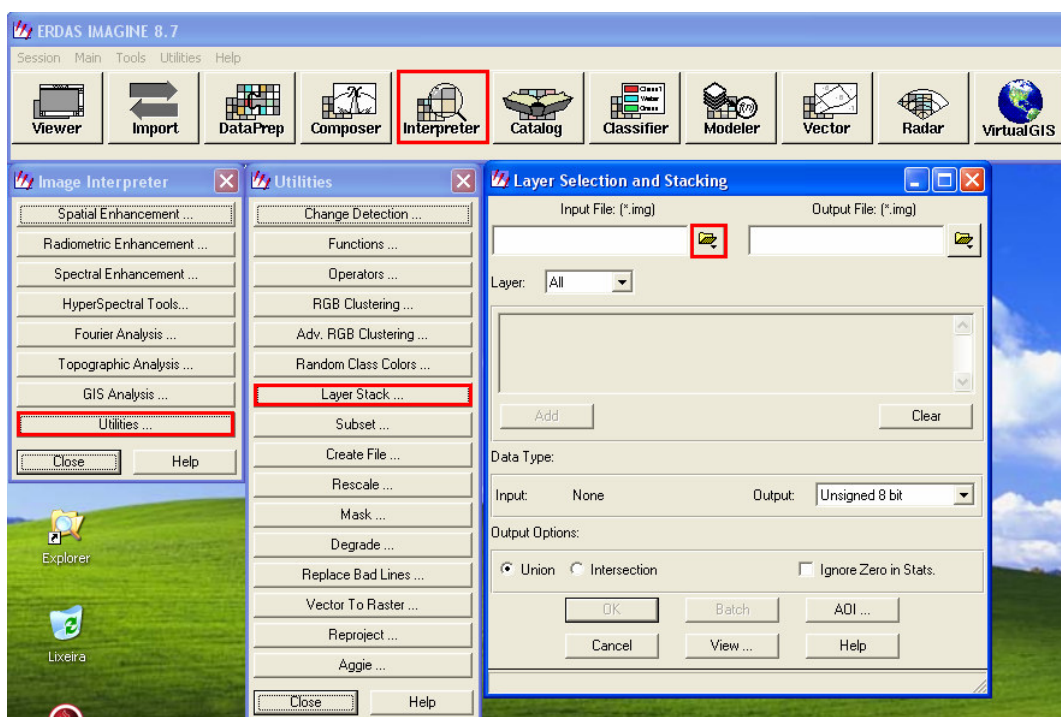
ERDAS IMAGINE 8.7

Session Main Tools Utilities Help

Viewer Import DataPrep Composer Interpreter Catalog Classifier Modeler Vector Radar VirtualGIS

Image Interpreter

Spatial Enhancement ...
Radiometric Enhancement ...
Spectral Enhancement ...
HyperSpectral Tools...
Fourier Analysis ...
Topographic Analysis ...
GIS Analysis ...
Utilities ...
Close Help

Utilities

Change Detection ...
Functions ...
Operators ...
RGB Clustering ...
Adv. RGB Clustering ...
Random Class Colors ...
Layer Stack ...
Subset ...
Create File ...
Rescale ...
Mask ...
Degrade ...
Replace Bad Lines ...
Vector To Raster ...
Reproject ...
Aggie ...
Close Help

Layer Selection and Stacking

Input File: (*.img)
Output File: (*.img)

Layer: All

Add Clear

Data Type:

Input: None Output: Unsigned 8 bit

Output Options:

Union Intersection Ignore Zero in Stats.

OK Batch AOI ...
Cancel View ... Help

Explorer

Lixeira